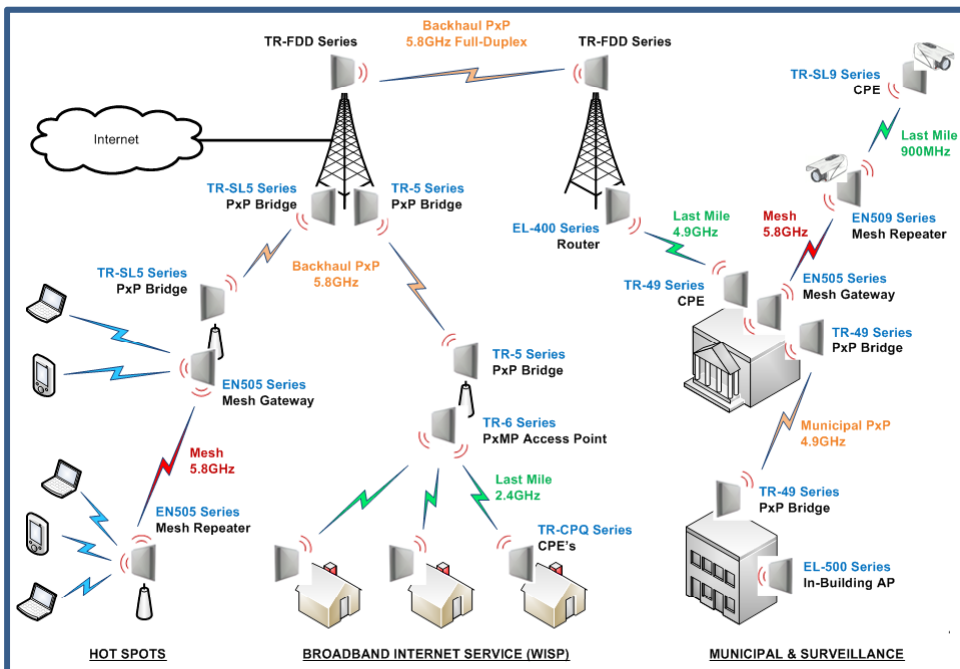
Backhaul PxP
5.8GHz Full-Duplex

TR-FDD Series

TR-FDD Series

Internet

TR-SL9 Series
CPE

Last Mile
900MHz

TR-SL5 Series
PxP Bridge

TR-5 Series
PxP Bridge

EL-400 Series
Router

Last Mile
4.9GHz

Mesh
5.8GHz

EN509 Series
Mesh Repeater

TR-SL5 Series
PxP Bridge

Backhaul PxP
5.8GHz

TR-49 Series
CPE

EN505 Series
Mesh Gateway

TR-49 Series
PxP Bridge

TR-5 Series
PxP Bridge

EN505 Series
Mesh Gateway

TR-6 Series
PxMP Access Point

Municipal PxP
4.9GHz

Mesh
5.8GHz

Last Mile
2.4GHz

TR-49 Series
PxP Bridge

EN505 Series
Mesh Repeater

TR-CPQ Series
CPE's

EL-500 Series
In-Building AP

HOT SPOTS

BROADBAND INTERNET SERVICE (WISP)

MUNICIPAL & SURVEILLANCE